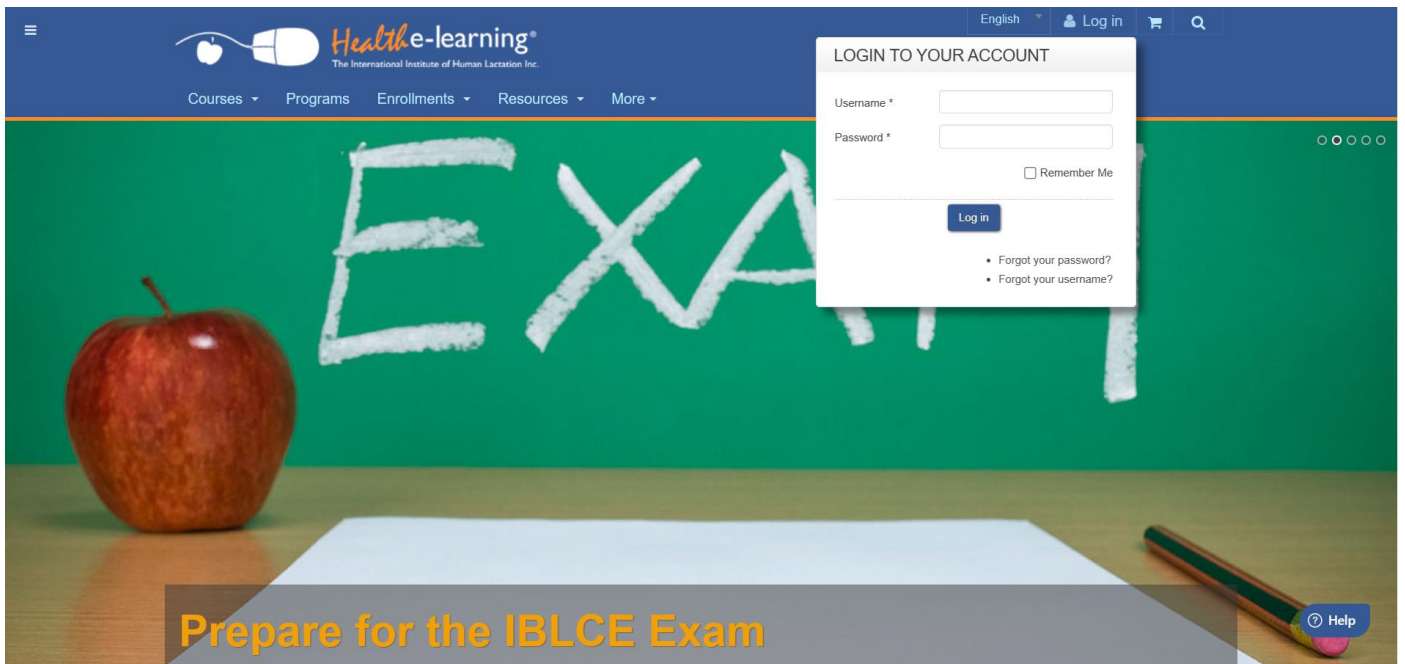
Health e-learning®
The International Institute of Human Lactation Inc.

English
Log in

Courses
Programs
Enrollments
Resources
More

LOGIN TO YOUR ACCOUNT

Username *
Password *
Remember Me
Log in

• Forgot your password?
• Forgot your username?

EXAM

Prepare for the IBLCE Exam

Help